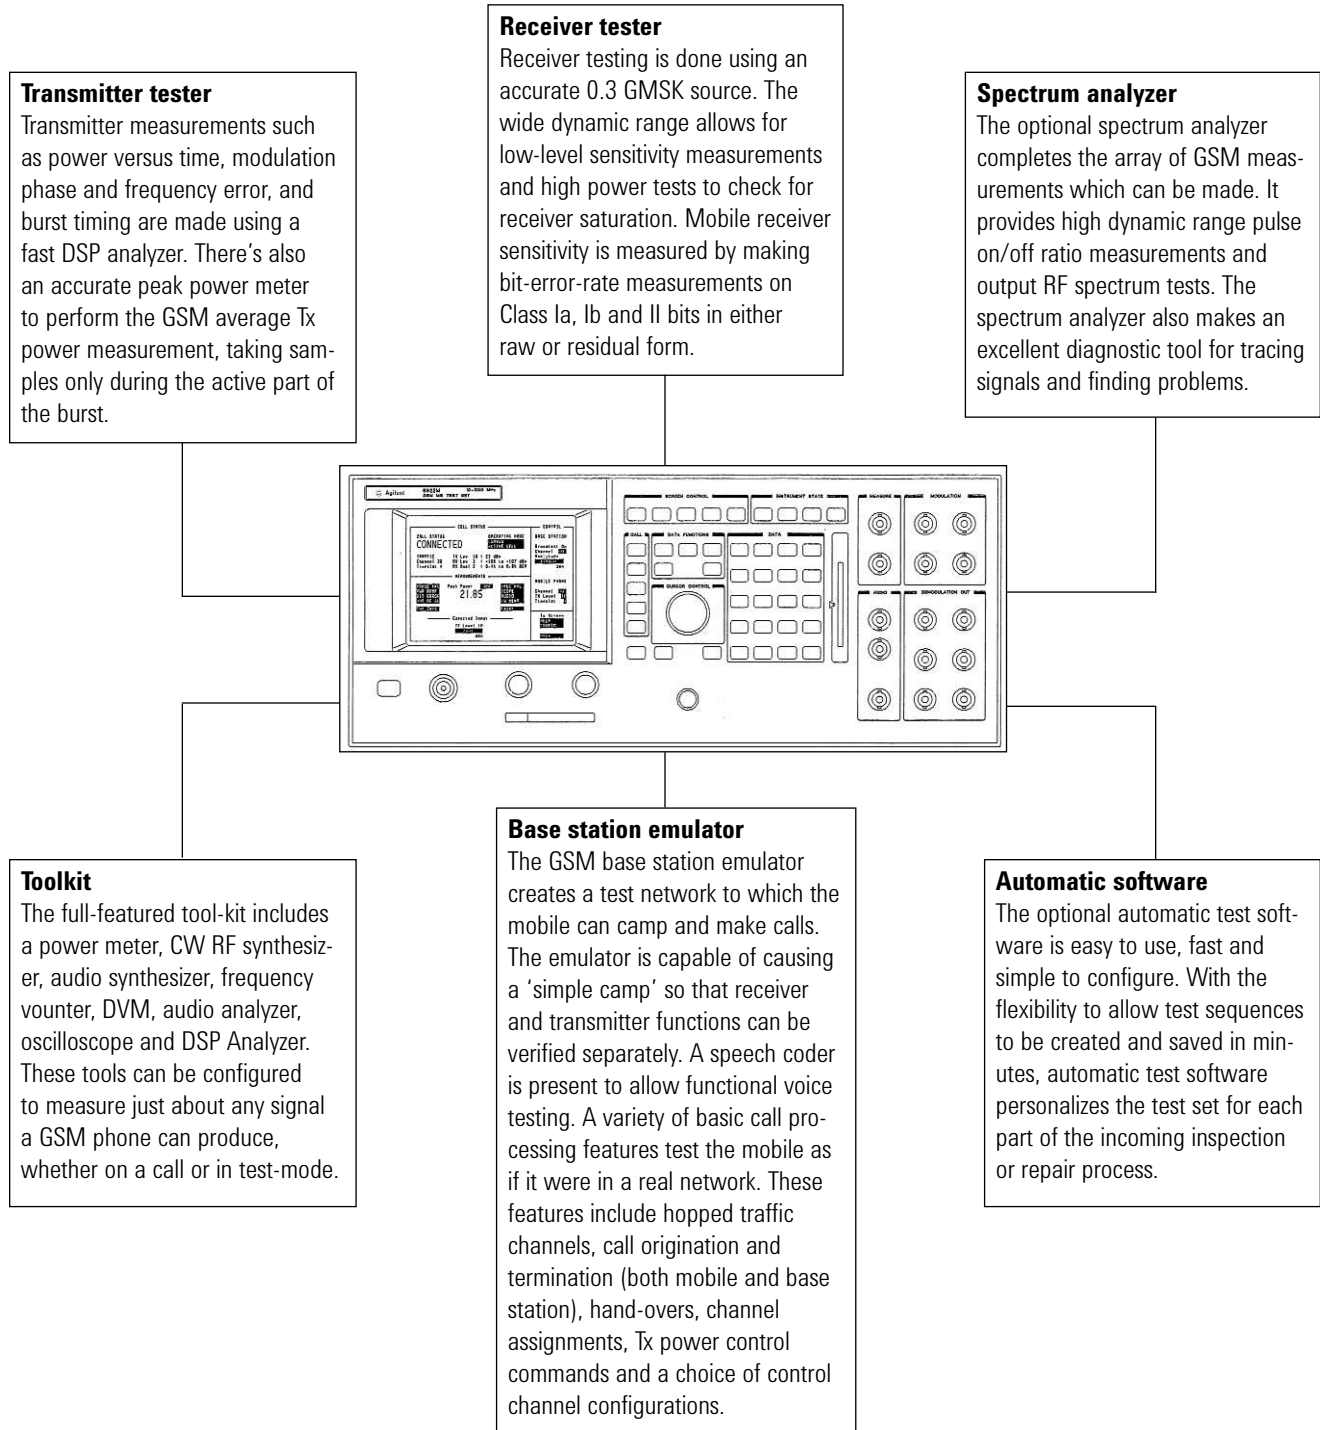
**Transmitter tester**
Transmitter measurements such as power versus time, modulation phase and frequency error, and burst timing are made using a fast DSP analyzer. There's also an accurate peak power meter to perform the GSM average Tx power measurement, taking samples only during the active part of the burst.

**Receiver tester**
Receiver testing is done using an accurate 0.3 GMSK source. The wide dynamic range allows for low-level sensitivity measurements and high power tests to check for receiver saturation. Mobile receiver sensitivity is measured by making bit-error-rate measurements on Class Ia, Ib and II bits in either raw or residual form.

**Spectrum analyzer**
The optional spectrum analyzer completes the array of GSM measurements which can be made. It provides high dynamic range pulse on/off ratio measurements and output RF spectrum tests. The spectrum analyzer also makes an excellent diagnostic tool for tracing signals and finding problems.

Agilent 8922M 10-1000 MHz GSM MS TEST SET

CALL STATUS
CONNECTED
OPERATING MODE
CONTROL
BASE STATION
MEASUREMENTS
Peak Power
21.85
MOBILE PHONE
SCREEN CONTROL
INSTRUMENT STATE
MEASURE
MODULATION
CALL
DATA FUNCTIONS
DATA
CURSOR CONTROL
AUDIO
DEMODULATION OUT

**Toolkit**
The full-featured tool-kit includes a power meter, CW RF synthesizer, audio synthesizer, frequency vounter, DVM, audio analyzer, oscilloscope and DSP Analyzer. These tools can be configured to measure just about any signal a GSM phone can produce, whether on a call or in test-mode.

**Base station emulator**
The GSM base station emulator creates a test network to which the mobile can camp and make calls. The emulator is capable of causing a 'simple camp' so that receiver and transmitter functions can be verified separately. A speech coder is present to allow functional voice testing. A variety of basic call processing features test the mobile as if it were in a real network. These features include hopped traffic channels, call origination and termination (both mobile and base station), hand-overs, channel assignments, Tx power control commands and a choice of control channel configurations.

**Automatic software**
The optional automatic test software is easy to use, fast and simple to configure. With the flexibility to allow test sequences to be created and saved in minutes, automatic test software personalizes the test set for each part of the incoming inspection or repair process.